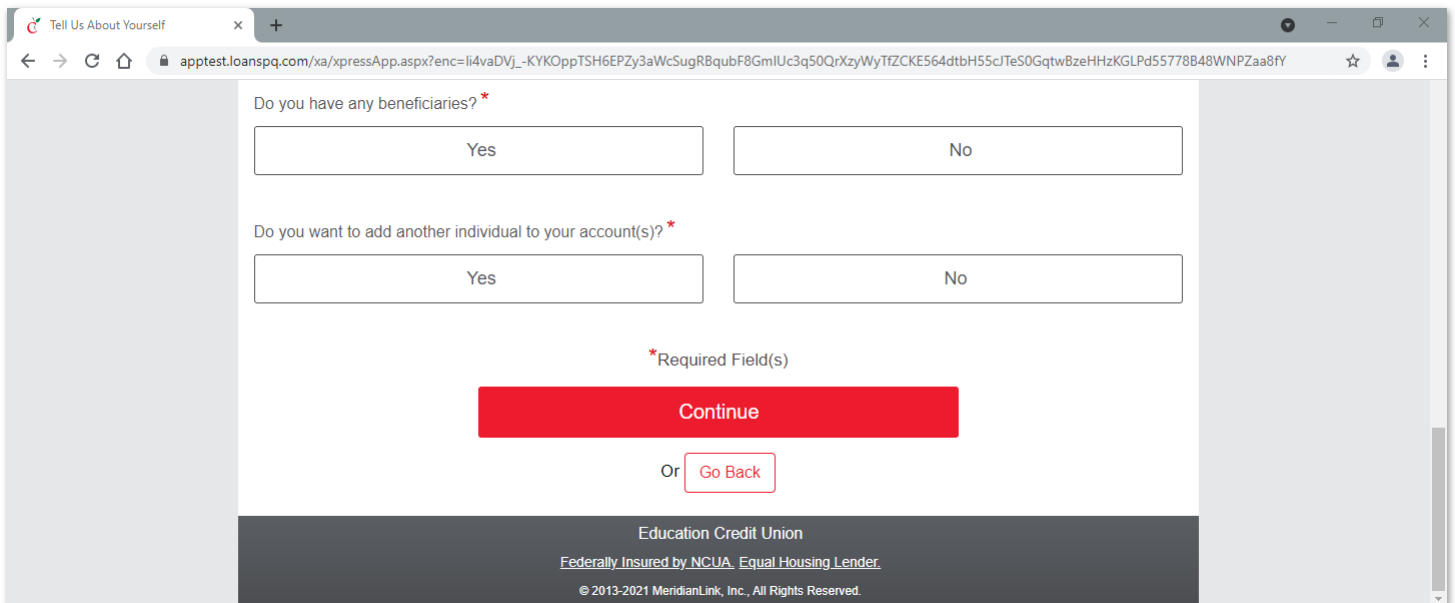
Tell Us About Yourself
apptest.loanspq.com/xa/xpressApp.aspx?enc=li4vaDVj_-KYKOppTSH6EPZy3aWcSugRBqubF8GmIUc3q50QrXzyWyTfZCKE564dtbH55cJTeS0GqtwBzeHHzKGLPd55778B48WNPZaa8fY

Do you have any beneficiaries? *

Yes

No

Do you want to add another individual to your account(s)? *

Yes

No

*Required Field(s)

Continue

Or Go Back

Education Credit Union

Federally Insured by NCUA. Equal Housing Lender.

© 2013-2021 MeridianLink, Inc., All Rights Reserved.